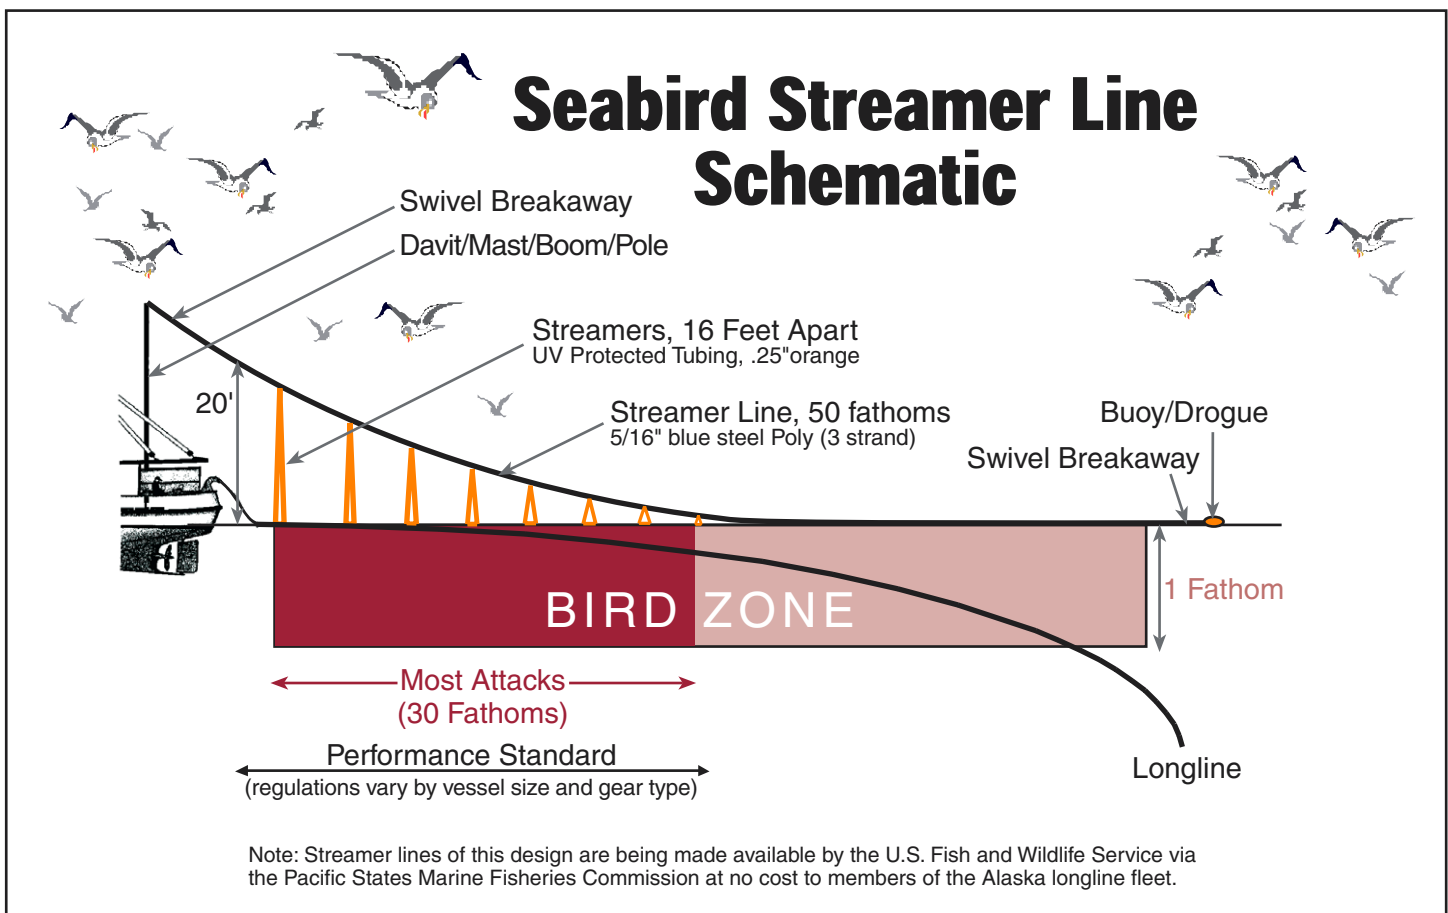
Seabird Streamer Line Schematic

Swivel Breakaway

Davit/Mast/Boom/Pole

Streamers, 16 Feet Apart
UV Protected Tubing, .25"orange

20'

Streamer Line, 50 fathoms
5/16" blue steel Poly (3 strand)

Buoy/Drogue

Swivel Breakaway

BIRD ZONE

1 Fathom

Most Attacks
(30 Fathoms)

Performance Standard
(regulations vary by vessel size and gear type)

Longline

Note: Streamer lines of this design are being made available by the U.S. Fish and Wildlife Service via the Pacific States Marine Fisheries Commission at no cost to members of the Alaska longline fleet.